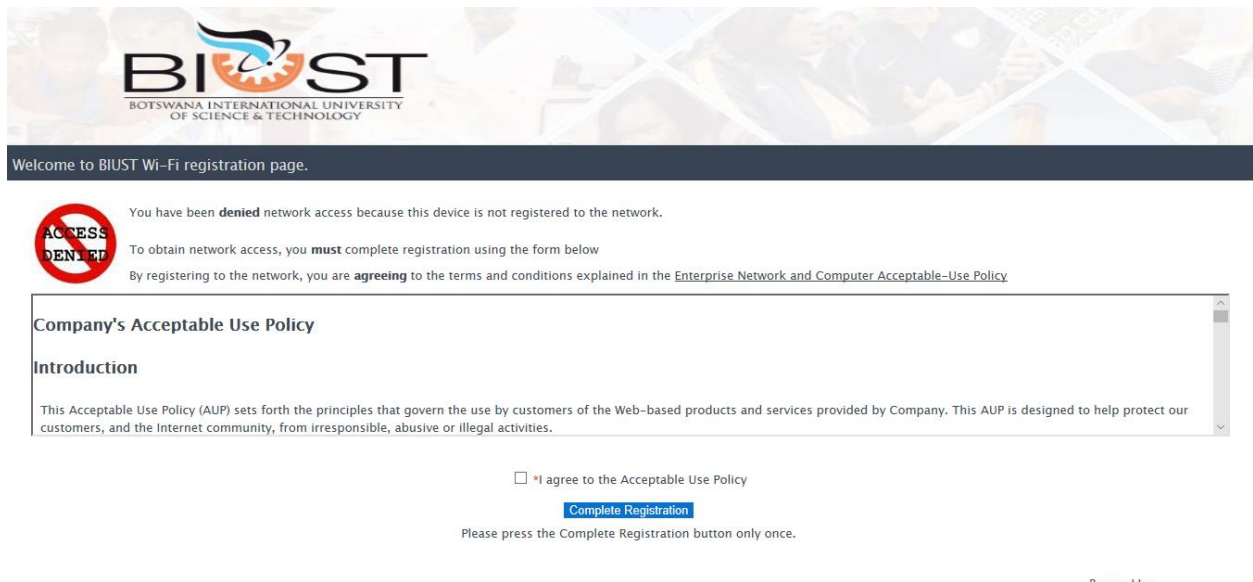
BIUST
BOTSWANA INTERNATIONAL UNIVERSITY OF SCIENCE & TECHNOLOGY

Welcome to BIUST Wi-Fi registration page.

ACCESS DENIED

You have been **denied** network access because this device is not registered to the network.

To obtain network access, you **must** complete registration using the form below

By registering to the network, you are **agreeing** to the terms and conditions explained in the Enterprise Network and Computer Acceptable-Use Policy

Company's Acceptable Use Policy

Introduction

This Acceptable Use Policy (AUP) sets forth the principles that govern the use by customers of the Web-based products and services provided by Company. This AUP is designed to help protect our customers, and the Internet community, from irresponsible, abusive or illegal activities.

*I agree to the Acceptable Use Policy

Complete Registration

Please press the Complete Registration button only once.

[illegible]